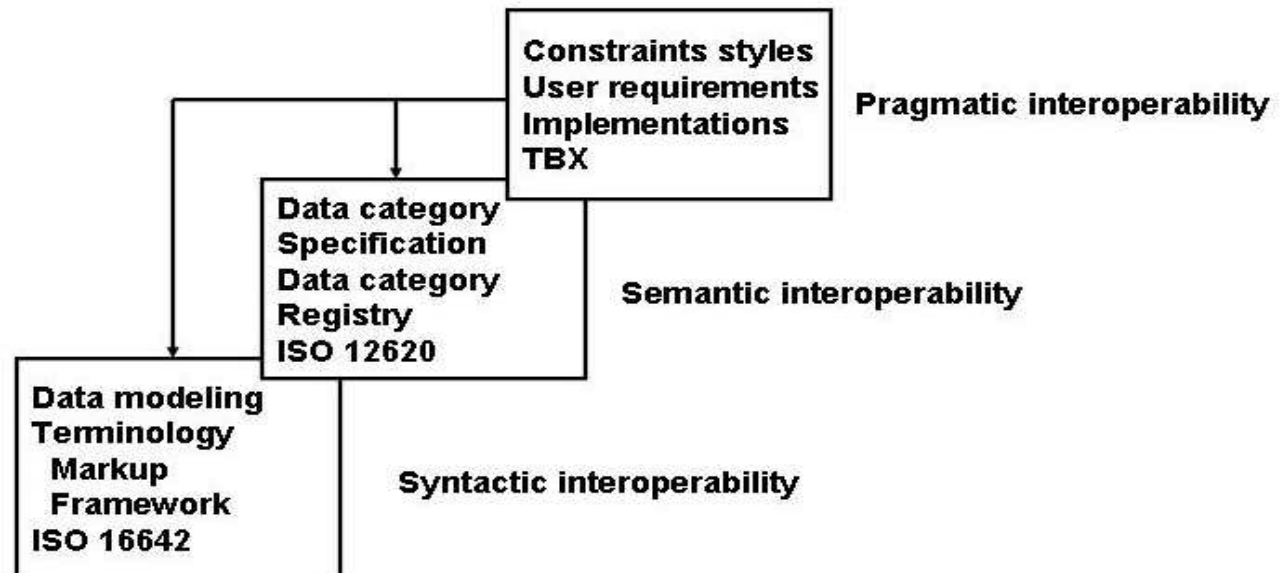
Constraints styles
User requirements
Implementations
TBX

Pragmatic interoperability

Data category
Specification
Data category
Registry
ISO 12620

Semantic interoperability

Data modeling
Terminology
Markup
Framework
ISO 16642

Syntactic interoperability